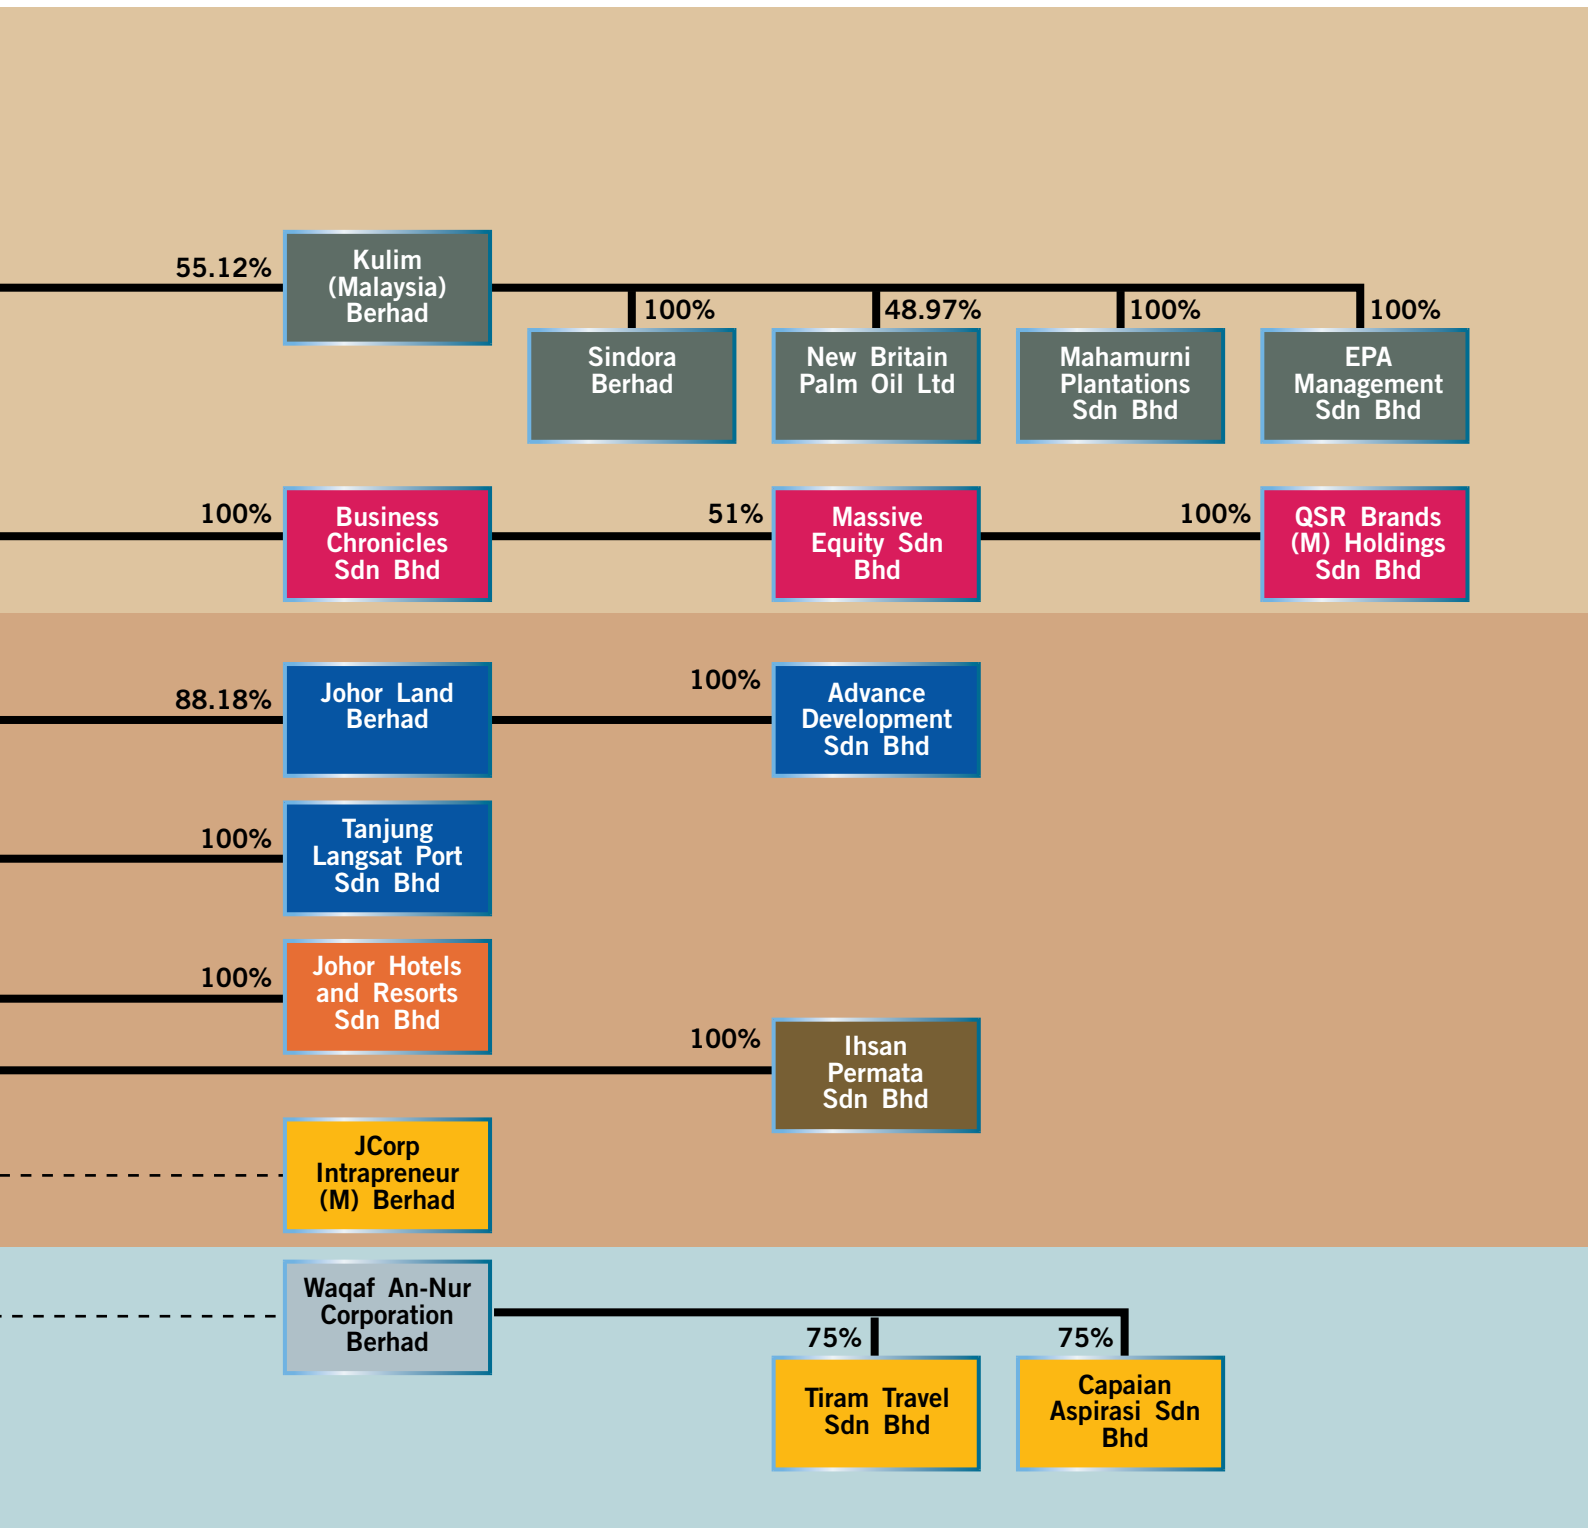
55.12%
Kulim (Malaysia) Berhad

100%
Sindora Berhad

48.97%
New Britain Palm Oil Ltd

100%
Mahamurni Plantations Sdn Bhd

100%
EPA Management Sdn Bhd

100%
Business Chronicles Sdn Bhd

51%
Massive Equity Sdn Bhd

100%
QSR Brands (M) Holdings Sdn Bhd

88.18%
Johor Land Berhad

100%
Advance Development Sdn Bhd

100%
Tanjung Langsat Port Sdn Bhd

100%
Johor Hotels and Resorts Sdn Bhd

100%
Ihsan Permata Sdn Bhd

JCorp Intrapreneur (M) Berhad

Waqaf An-Nur Corporation Berhad

75%
Tiram Travel Sdn Bhd

75%
Capaian Aspirasi Sdn Bhd